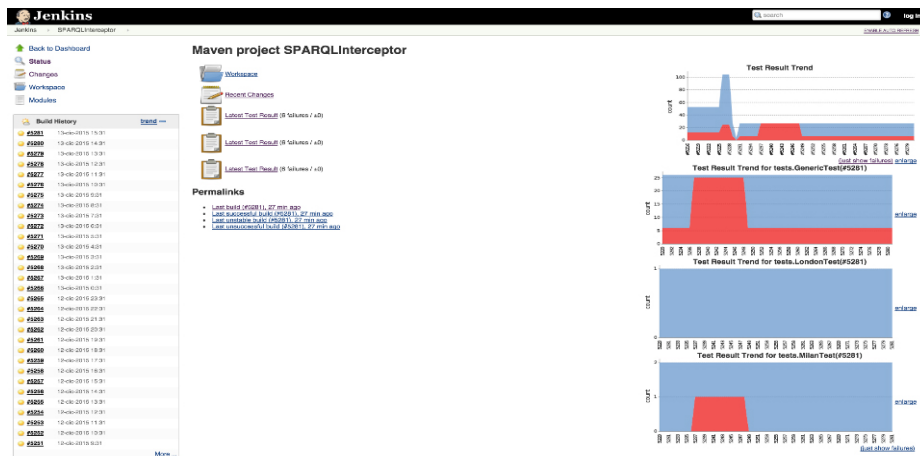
Jenkins
search
log in
Jenkins » SPARQLInterceptor »
ENABLE AUTO REFRESH

Back to Dashboard
Status
Changes
Workspace
Modules

Build History trend

| | |
|---|---|
| #5281 | 13-dic-2015 15:31 |
| #5280 | 13-dic-2015 14:31 |
| #5279 | 13-dic-2015 13:31 |
| #5278 | 13-dic-2015 12:31 |
| #5277 | 13-dic-2015 11:31 |
| #5276 | 13-dic-2015 10:31 |
| #5275 | 13-dic-2015 9:31 |
| #5274 | 13-dic-2015 8:31 |
| #5273 | 13-dic-2015 7:31 |
| #5272 | 13-dic-2015 6:31 |
| #5271 | 13-dic-2015 5:31 |
| #5270 | 13-dic-2015 4:31 |
| #5269 | 13-dic-2015 3:31 |
| #5268 | 13-dic-2015 2:31 |
| #5267 | 13-dic-2015 1:31 |
| #5266 | 13-dic-2015 0:31 |
| #5265 | 12-dic-2015 23:31 |
| #5264 | 12-dic-2015 22:31 |
| #5263 | 12-dic-2015 21:31 |
| #5262 | 12-dic-2015 20:31 |
| #5261 | 12-dic-2015 19:31 |
| #5260 | 12-dic-2015 18:31 |
| #5259 | 12-dic-2015 17:31 |
| #5258 | 12-dic-2015 16:31 |
| #5257 | 12-dic-2015 15:31 |
| #5256 | 12-dic-2015 14:31 |
| #5255 | 12-dic-2015 13:31 |
| #5254 | 12-dic-2015 12:31 |
| #5253 | 12-dic-2015 11:31 |
| #5252 | 12-dic-2015 10:31 |
| #5251 | 12-dic-2015 9:31 |

More ...

Maven project SPARQLInterceptor

Workspace
Recent Changes
Latest Test Result (8 failures / ±0)
Latest Test Result (8 failures / ±0)
Latest Test Result (8 failures / ±0)

Permalinks
• Last build (#5281), 27 min ago
• Last successful build (#5281), 27 min ago
• Last unstable build (#5281), 27 min ago
• Last unsuccessful build (#5281), 27 min ago

Test Result Trend
count
(just show failures) enlarge

Test Result Trend for tests.GenericTest(#5281)
count
enlarge

Test Result Trend for tests.LondonTest(#5281)
count
enlarge

Test Result Trend for tests.MilanTest(#5281)
count
enlarge
(just show failures)